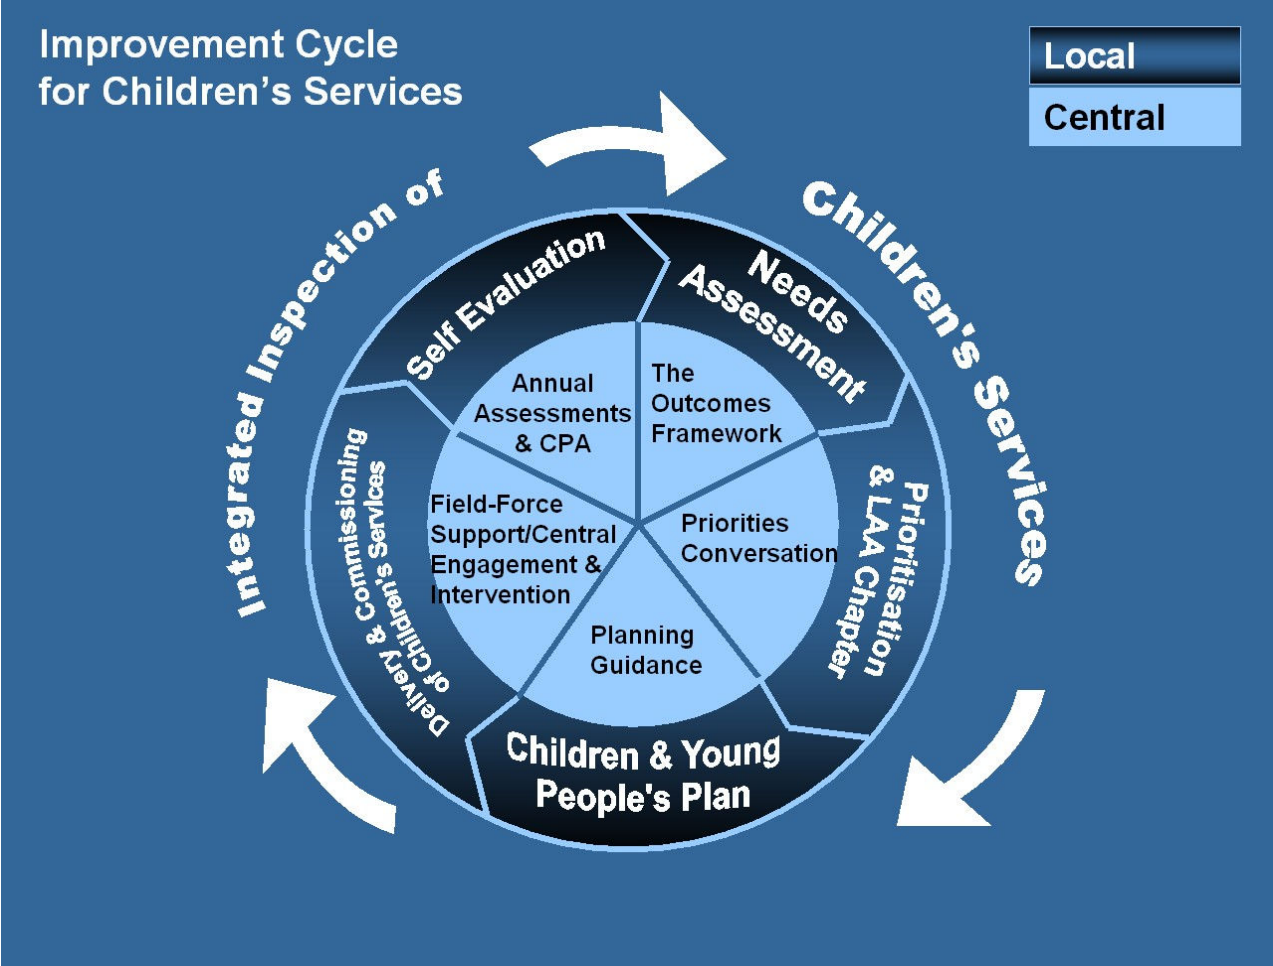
Improvement Cycle for Children's Services

Local

Central

Integrated Inspection of Children's Services

Self Evaluation

Needs Assessment

Prioritisation & LAA Chapter

Children & Young People's Plan

Delivery & Commissioning of Children's Services

Annual Assessments & CPA

The Outcomes Framework

Priorities Conversation

Planning Guidance

Field-Force Support/Central Engagement & Intervention